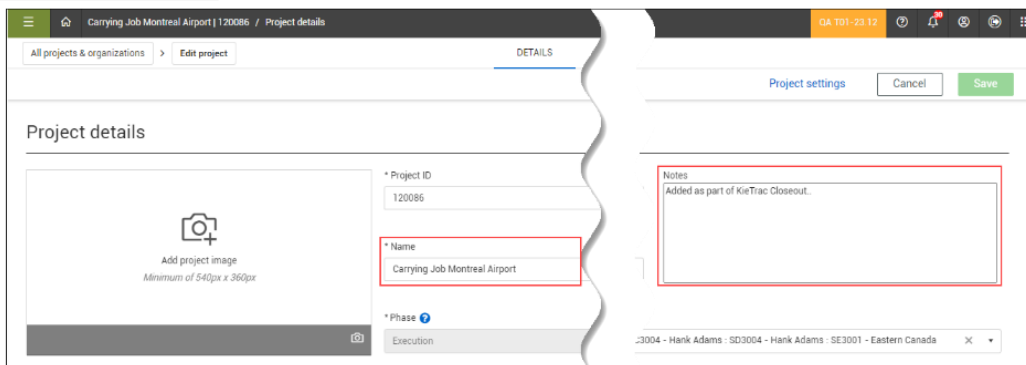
Carrying Job Montreal Airport | 120086 / Project details

QA T01-23.12

30

All projects & organizations > Edit project

DETAILS

Project settings Cancel Save

Project details

Add project image

Minimum of 540px x 360px

* Project ID

120086

* Name

Carrying Job Montreal Airport

* Phase

Execution

Notes

Added as part of KieTrac Closeout..

3004 - Hank Adams : SD3004 - Hank Adams : SE3001 - Eastern Canada